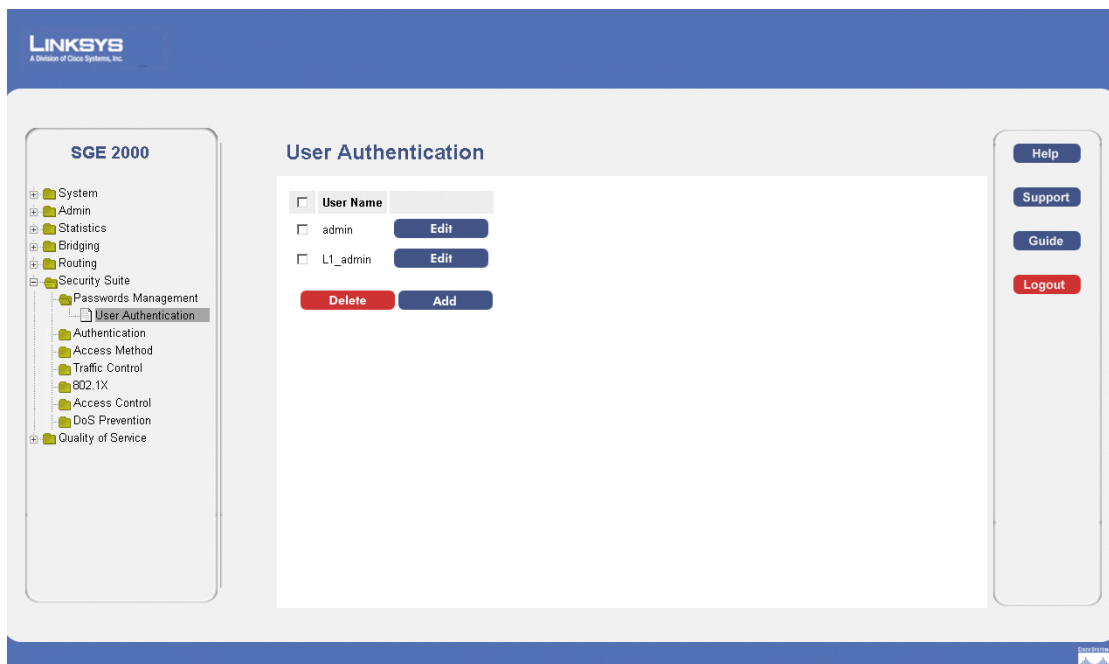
LINKSYS
A Division of Cisco Systems, Inc.

SGE 2000

System
Admin
Statistics
Bridging
Routing
Security Suite
Passwords Management
User Authentication
Authentication
Access Method
Traffic Control
802.1X
Access Control
DoS Prevention
Quality of Service

User Authentication

| | User Name | |
|---|---|---|
| ☐ | admin | Edit |
| ☐ | L1_admin | Edit |

Delete Add

Help
Support
Guide
Logout

CISCO SYSTEMS